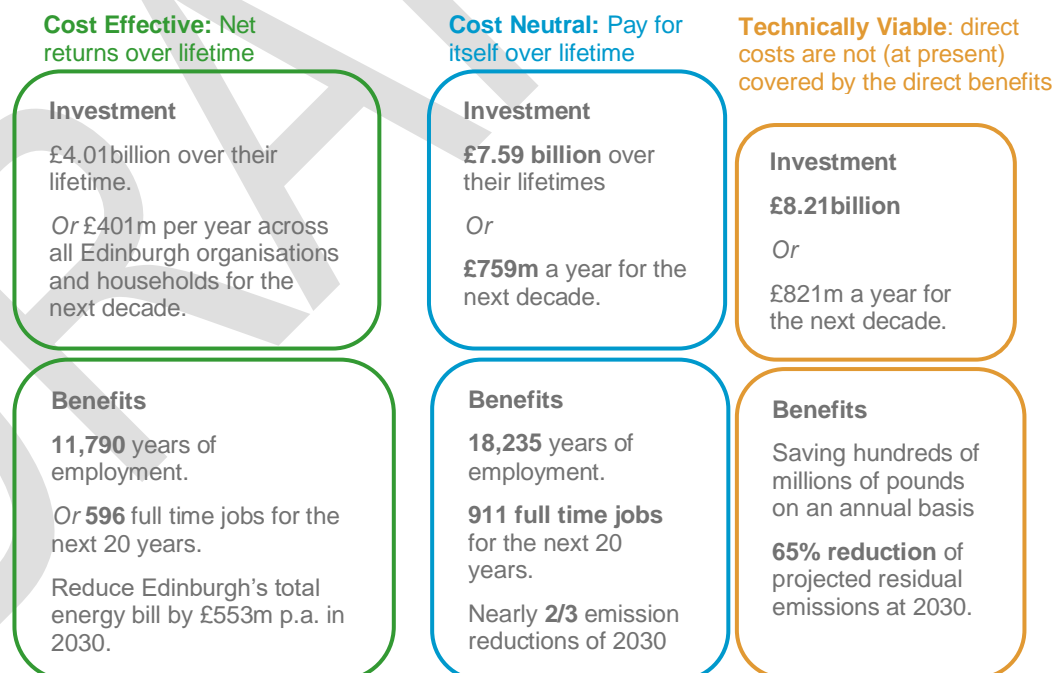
**Cost Effective:** Net returns over lifetime

**Investment**

£4.01billion over their lifetime.

*Or* £401m per year across all Edinburgh organisations and households for the next decade.

**Benefits**

**11,790** years of employment.

*Or* **596** full time jobs for the next 20 years.

Reduce Edinburgh's total energy bill by £553m p.a. in 2030.

**Cost Neutral:** Pay for itself over lifetime

**Investment**

**£7.59 billion** over their lifetimes

*Or*

**£759m** a year for the next decade.

**Benefits**

**18,235** years of employment.

**911 full time jobs** for the next 20 years.

Nearly **2/3** emission reductions of 2030

**Technically Viable**: direct costs are not (at present) covered by the direct benefits

**Investment**

**£8.21billion**

*Or*

£821m a year for the next decade.

**Benefits**

Saving hundreds of millions of pounds on an annual basis

**65% reduction** of projected residual emissions at 2030.